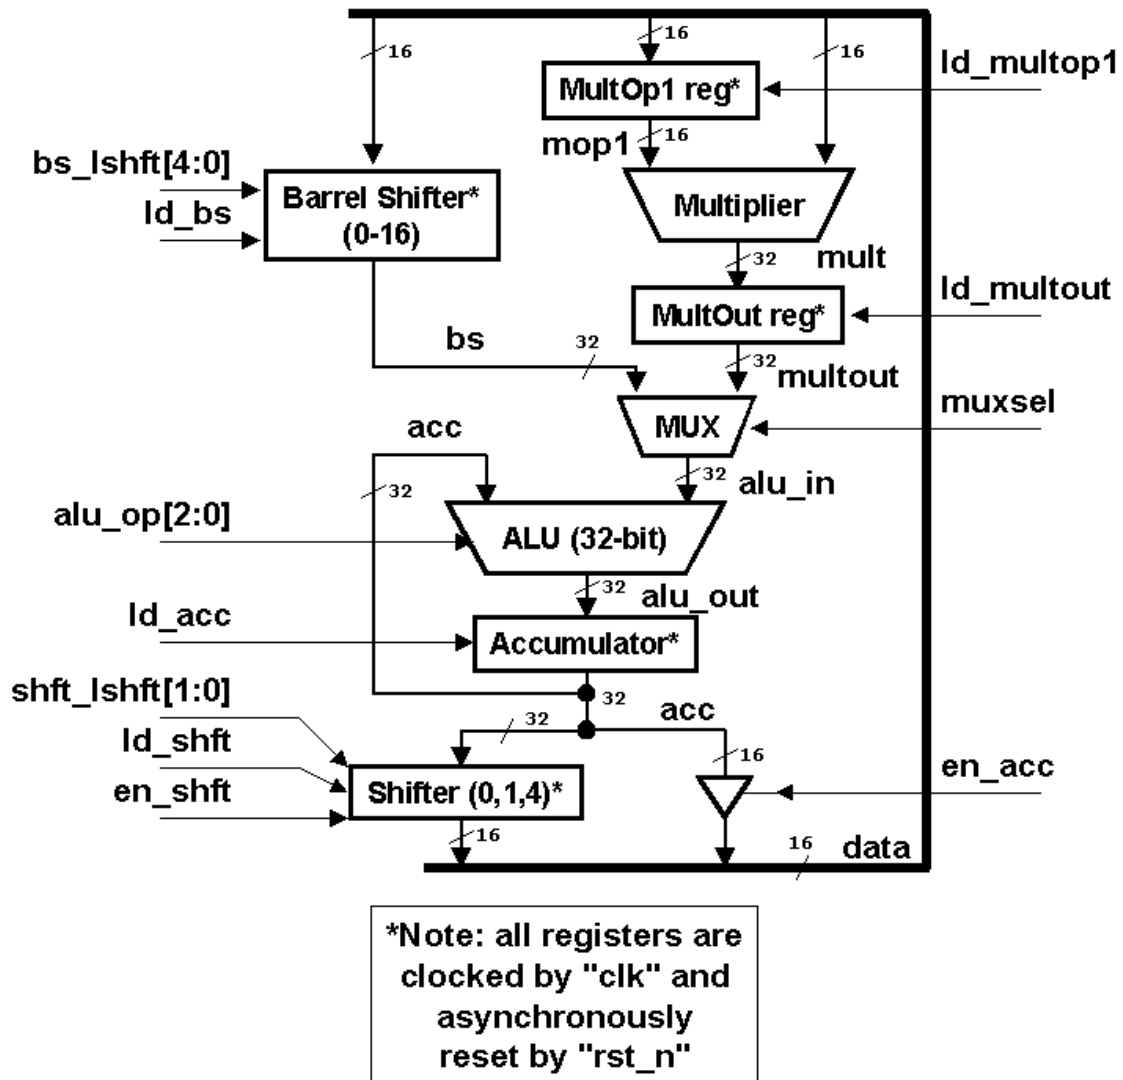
16
16
16
ld_multop1
MultOp1 reg*
mop1
16
bs_lshft[4:0]
ld_bs
Barrel Shifter* (0-16)
Multiplier
32
mult
ld_multout
MultOut reg*
bs
32
32
multout
muxsel
MUX
acc
32
32
alu_in
alu_op[2:0]
ALU (32-bit)
32
alu_out
ld_acc
Accumulator*
shft_lshft[1:0]
32
acc
ld_shft
32
16
en_acc
en_shft
Shifter (0,1,4)*
16
16
data

*Note: all registers are clocked by "clk" and asynchronously reset by "rst_n"